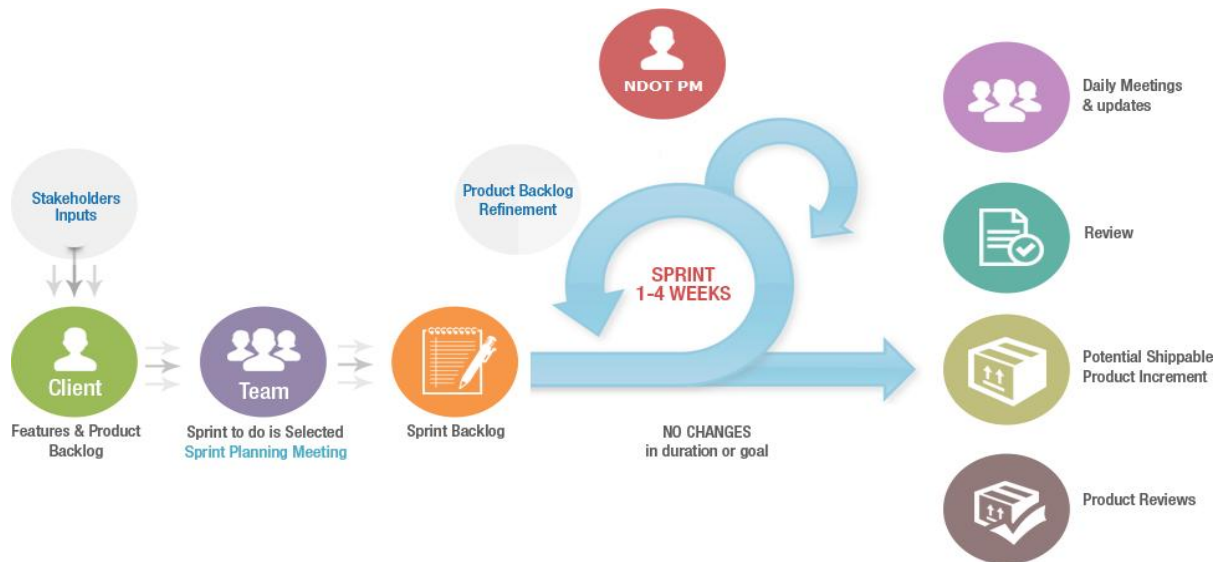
NDOT PM

Daily Meetings & updates

Stakeholders Inputs

Product Backlog Refinement

Review

SPRINT 1-4 WEEKS

Client

Features & Product Backlog

Team

Sprint to do is Selected
Sprint Planning Meeting

Sprint Backlog

NO CHANGES in duration or goal

Potential Shippable Product Increment

Product Reviews